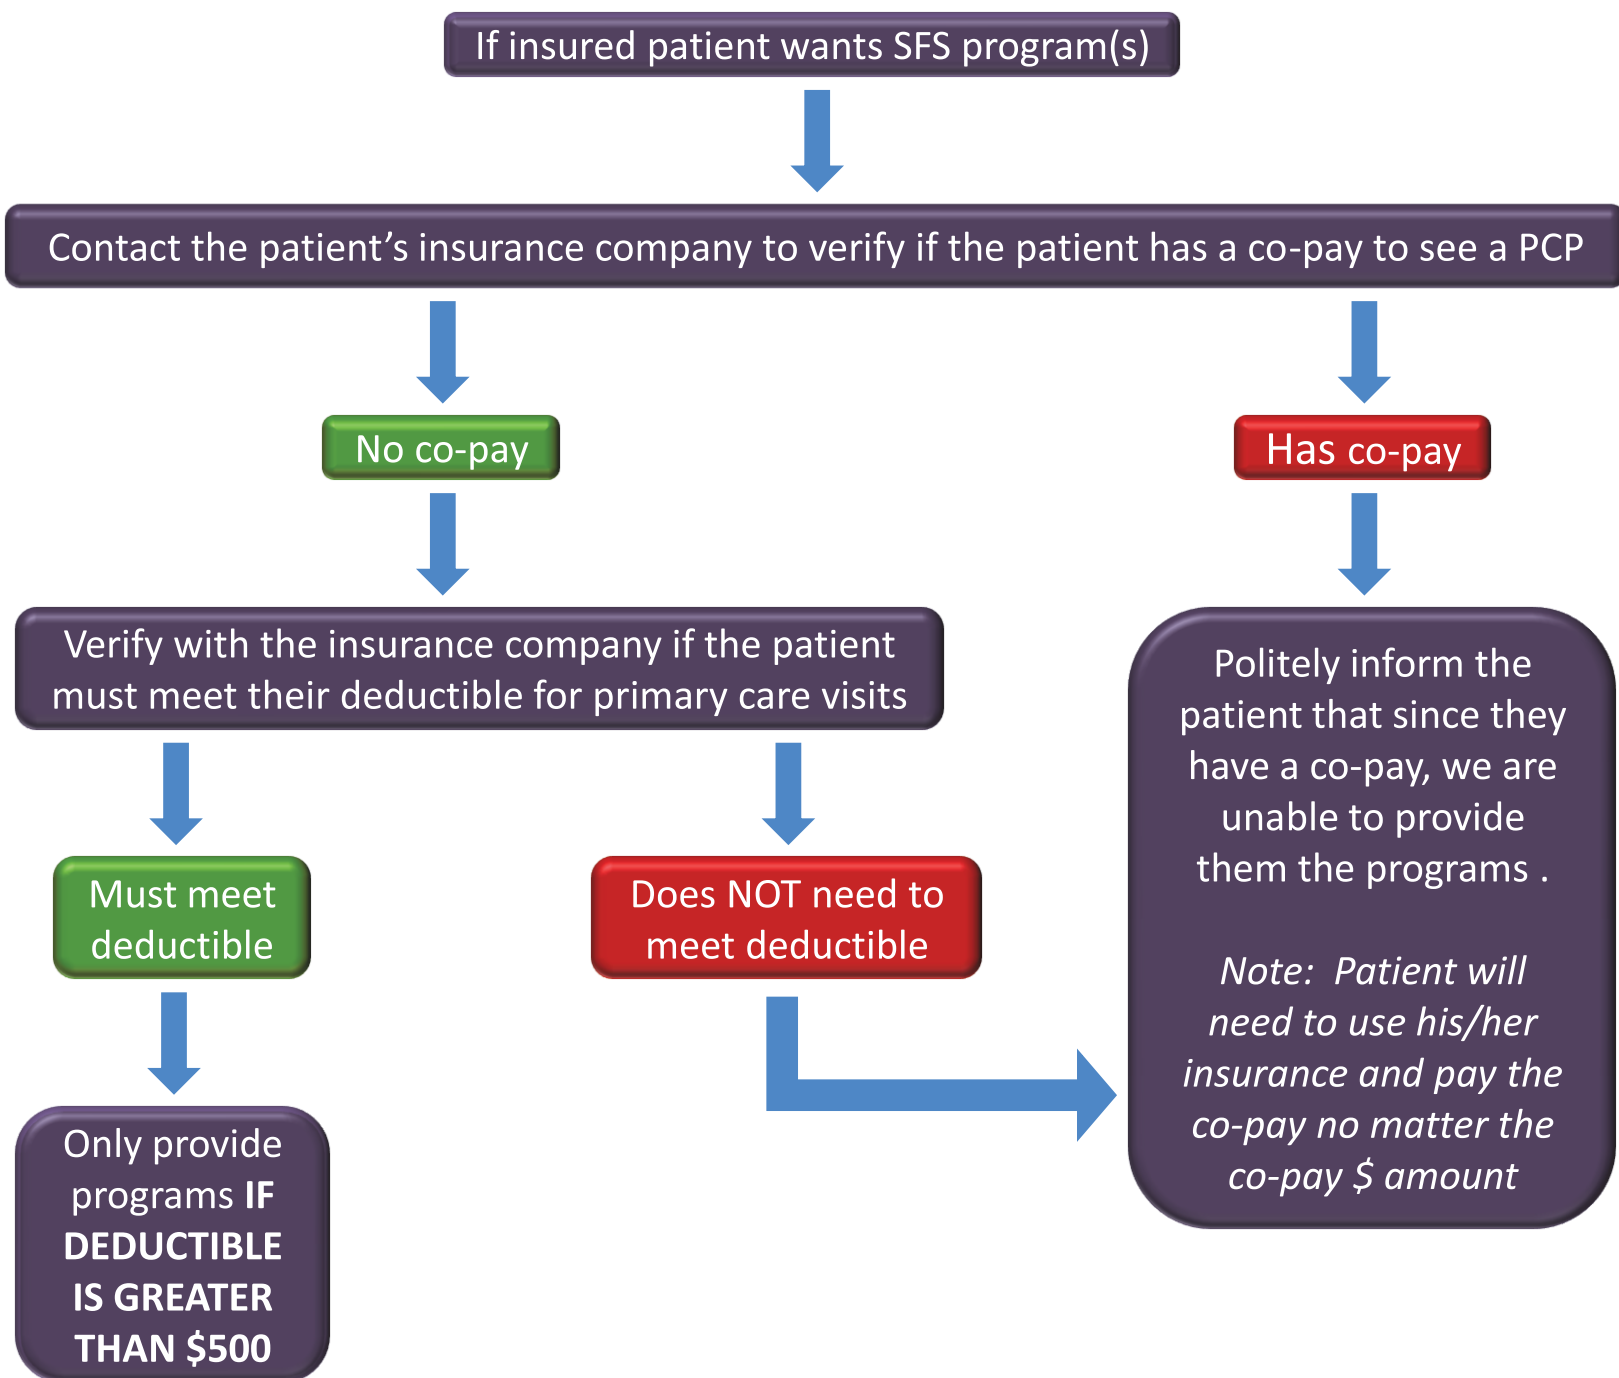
If insured patient wants SFS program(s)

Contact the patient’s insurance company to verify if the patient has a co-pay to see a PCP

No co-pay

Has co-pay

Verify with the insurance company if the patient must meet their deductible for primary care visits

Must meet deductible

Does NOT need to meet deductible

Only provide programs **IF DEDUCTIBLE IS GREATER THAN \$500**

Politely inform the patient that since they have a co-pay, we are unable to provide them the programs .

*Note: Patient will need to use his/her insurance and pay the co-pay no matter the co-pay \$ amount*